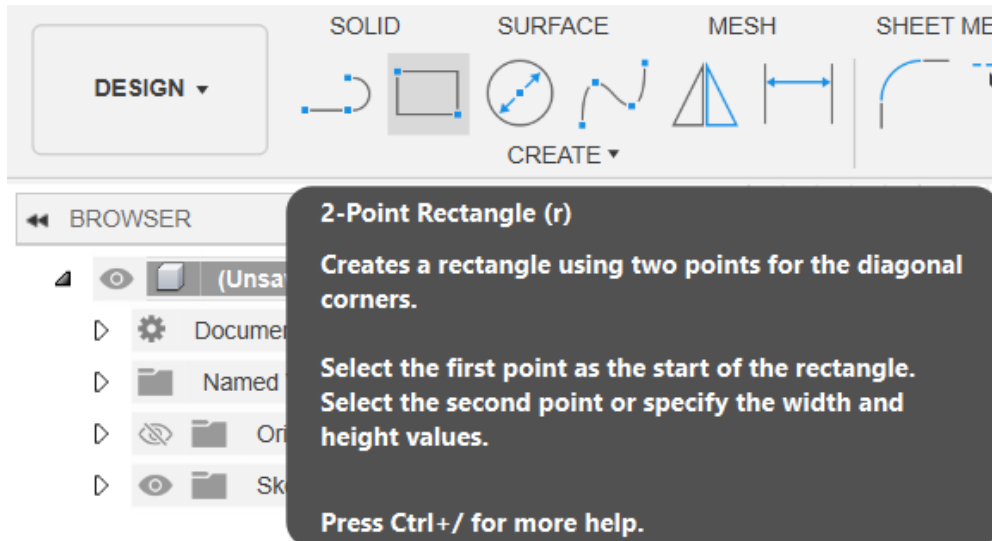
DESIGN ▾

SOLID SURFACE MESH SHEET ME

CREATE ▾

BROWSER

(Unsa

Documer

Named

Ori

Sk

2-Point Rectangle (r)

Creates a rectangle using two points for the diagonal corners.

Select the first point as the start of the rectangle. Select the second point or specify the width and height values.

Press Ctrl+/ for more help.